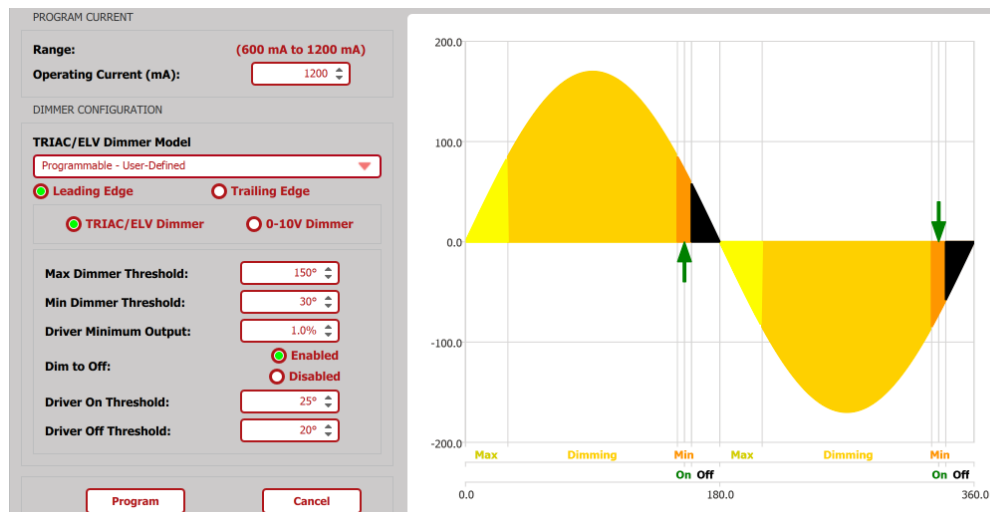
PROGRAM CURRENT

Range: (600 mA to 1200 mA)

Operating Current (mA): 1200

DIMMER CONFIGURATION

TRIAC/ELV Dimmer Model

Programmable - User-Defined

Leading Edge

Trailing Edge

TRIAC/ELV Dimmer

0-10V Dimmer

Max Dimmer Threshold: 150°

Min Dimmer Threshold: 30°

Driver Minimum Output: 1.0%

Dim to Off: Enabled

Disabled

Driver On Threshold: 25°

Driver Off Threshold: 20°

Program

Cancel

200.0

100.0

0.0

-100.0

-200.0

Max Dimming Min Max Dimming Min

On Off On Off

0.0 180.0 360.0